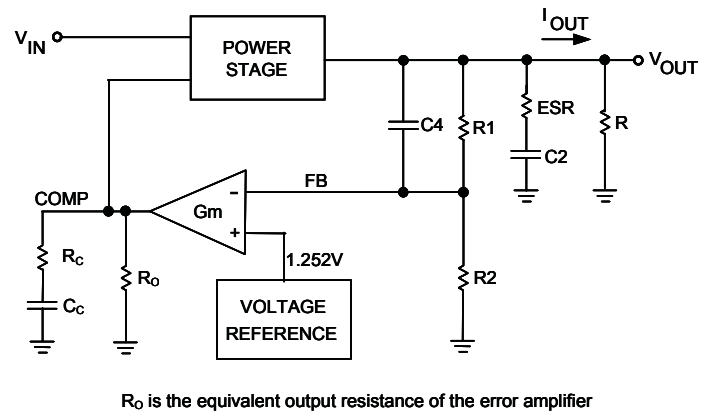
$V_{IN}$

POWER STAGE

$I_{OUT}$

$V_{OUT}$

C4

R1

ESR

R

C2

FB

COMP

Gm

-

+

$R_C$

$R_O$

$C_C$

1.252V

VOLTAGE REFERENCE

R2

$R_O$ is the equivalent output resistance of the error amplifier